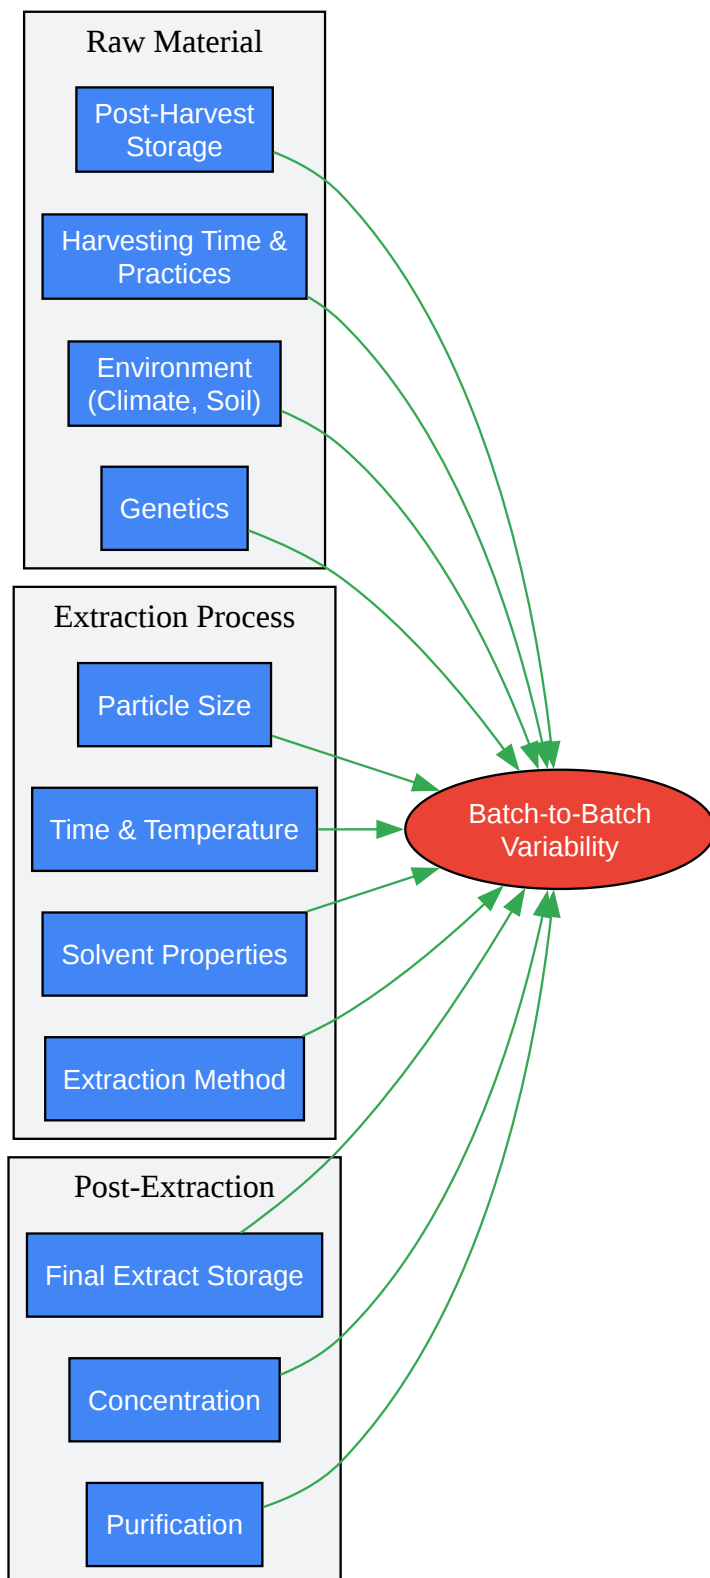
Raw Material

Post-Harvest Storage

Harvesting Time & Practices

Environment (Climate, Soil)

Genetics

Extraction Process

Particle Size

Time & Temperature

Solvent Properties

Extraction Method

Post-Extraction

Final Extract Storage

Concentration

Purification

Batch-to-Batch Variability